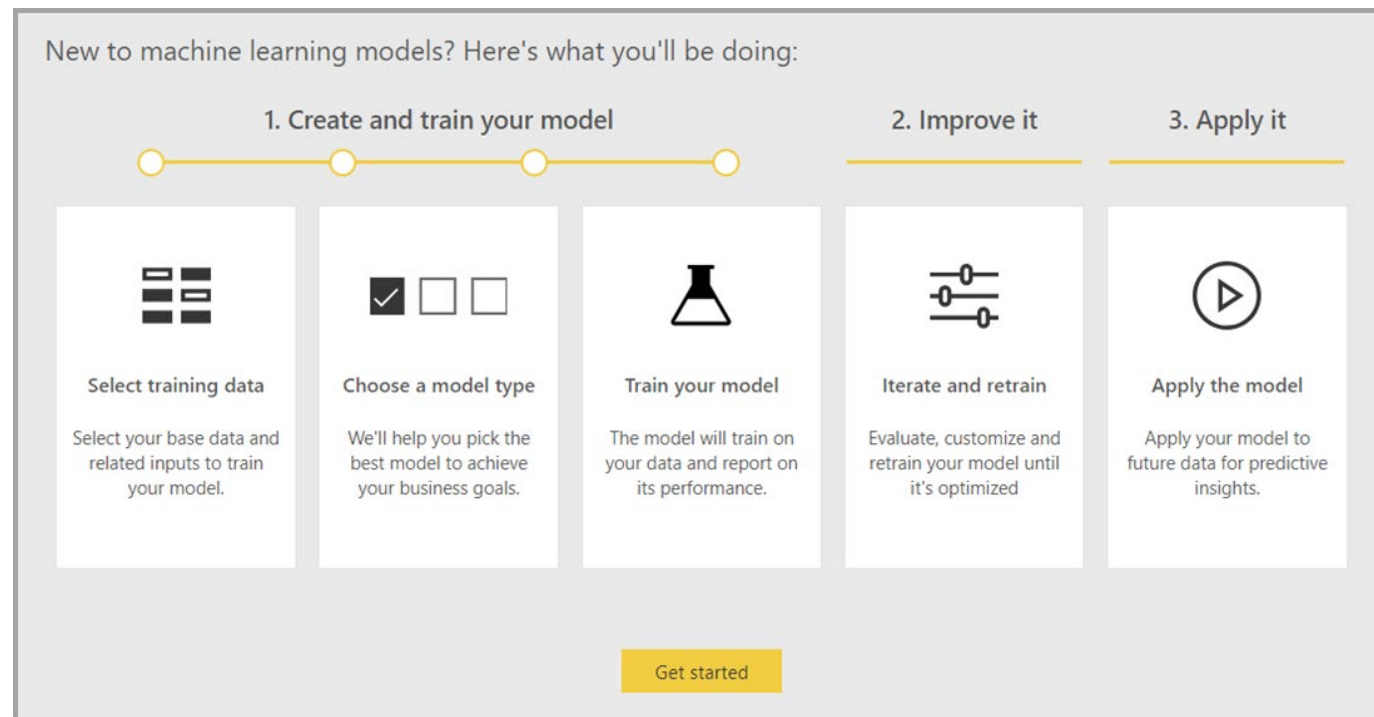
New to machine learning models? Here's what you'll be doing:

1. Create and train your model

2. Improve it

3. Apply it

Select training data

Select your base data and related inputs to train your model.

Choose a model type

We'll help you pick the best model to achieve your business goals.

Train your model

The model will train on your data and report on its performance.

Iterate and retrain

Evaluate, customize and retrain your model until it's optimized

Apply the model

Apply your model to future data for predictive insights.

Get started